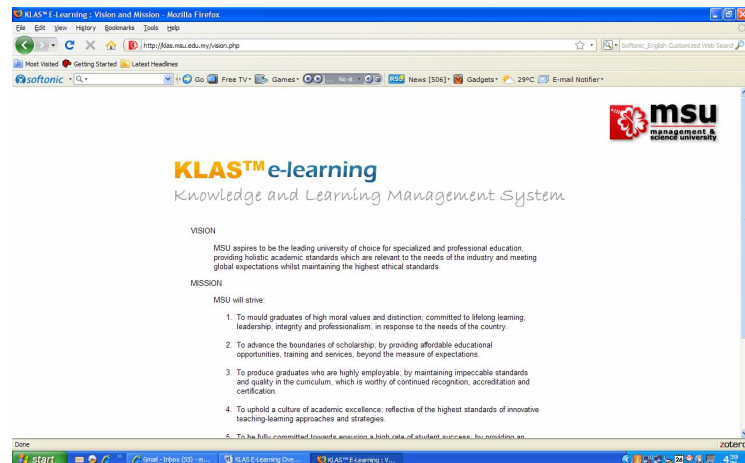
KLAS™ E-Learning : Vision and Mission - Mozilla Firefox

File Edit View History Bookmarks Tools Help

http://klas.msu.edu.my/vision.php

Softonic_English Customized Web Search

Most Visited Getting Started Latest Headlines

softonic Go Free TV Games No st RSS News [506] Gadgets 29ºC E-mail Notifier

msu management & science university

KLAS™ e-learning

Knowledge and Learning Management System

VISION

MSU aspires to be the leading university of choice for specialized and professional education, providing holistic academic standards which are relevant to the needs of the industry and meeting global expectations whilst maintaining the highest ethical standards.

MISSION

MSU will strive:

1. To mould graduates of high moral values and distinction; committed to lifelong learning, leadership, integrity and professionalism, in response to the needs of the country.

2. To advance the boundaries of scholarship; by providing affordable educational opportunities, training and services, beyond the measure of expectations.

3. To produce graduates who are highly employable; by maintaining impeccable standards and quality in the curriculum, which is worthy of continued recognition, accreditation and certification.

4. To uphold a culture of academic excellence; reflective of the highest standards of innovative teaching-learning approaches and strategies.

5. To be fully committed towards ensuring a high rate of student success; by providing an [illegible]

Done

zotero

start Gmail - Inbox (33) - m... KLAS E-Learning Ove... KLAS™ E-Learning : V... 4:39